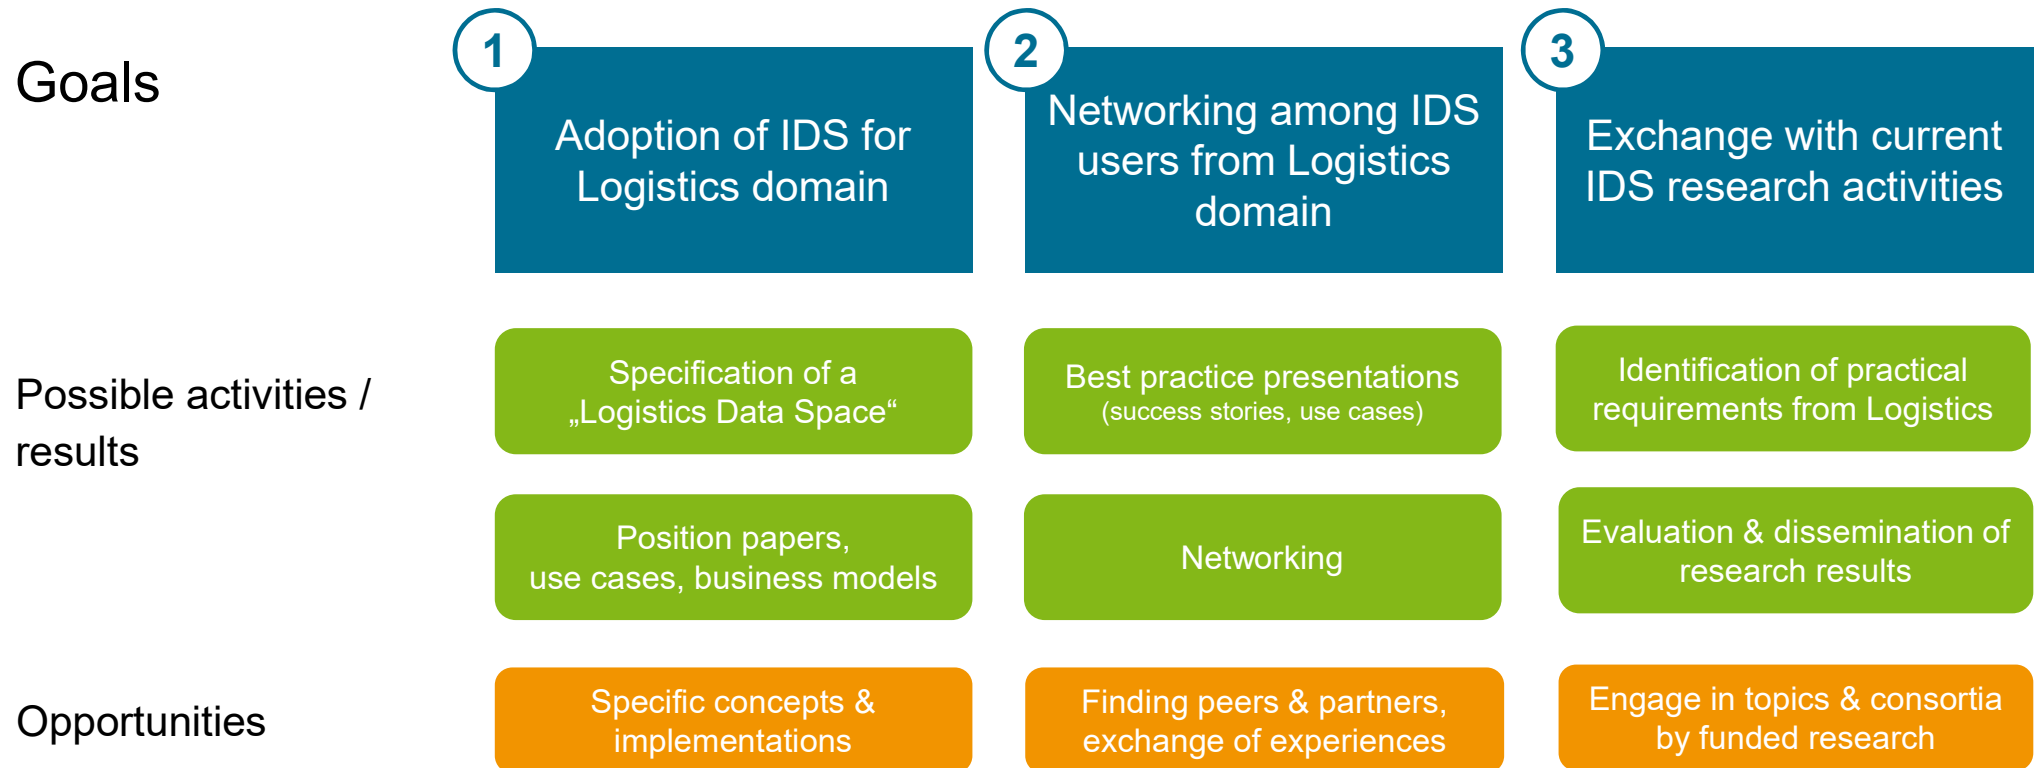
Goals

1
Adoption of IDS for Logistics domain

2
Networking among IDS users from Logistics domain

3
Exchange with current IDS research activities

Possible activities / results

Specification of a „Logistics Data Space“

Best practice presentations (success stories, use cases)

Identification of practical requirements from Logistics

Position papers, use cases, business models

Networking

Evaluation & dissemination of research results

Opportunities

Specific concepts & implementations

Finding peers & partners, exchange of experiences

Engage in topics & consortia by funded research